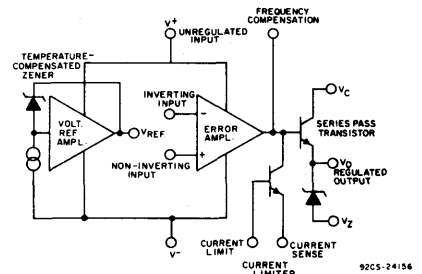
FREQUENCY COMPENSATION

V+ UNREGULATED INPUT

TEMPERATURE-COMPENSATED ZENER

VOLT. REF AMPL.

$V_{REF}$

INVERTING INPUT

−

+

NON-INVERTING INPUT

ERROR AMPL.

$V_C$

SERIES PASS TRANSISTOR

$V_O$ REGULATED OUTPUT

$V_Z$

V−

CURRENT LIMIT

CURRENT SENSE

CURRENT LIMITER

92CS-24156